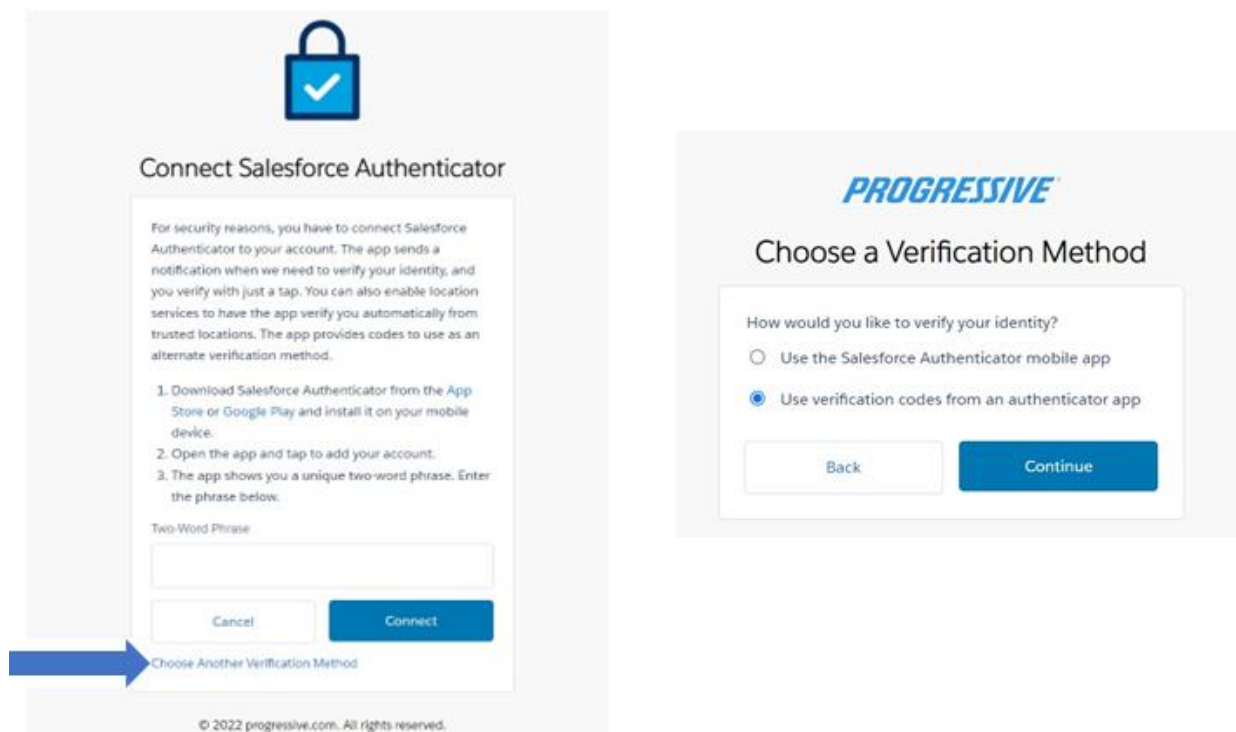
Connect Salesforce Authenticator

For security reasons, you have to connect Salesforce Authenticator to your account. The app sends a notification when we need to verify your identity, and you verify with just a tap. You can also enable location services to have the app verify you automatically from trusted locations. The app provides codes to use as an alternate verification method.

1. Download Salesforce Authenticator from the App Store or Google Play and install it on your mobile device.
2. Open the app and tap to add your account.
3. The app shows you a unique two-word phrase. Enter the phrase below.

Two-Word Phrase

Cancel
Connect

Choose Another Verification Method

© 2022 progressive.com. All rights reserved.

PROGRESSIVE

Choose a Verification Method

How would you like to verify your identity?

Use the Salesforce Authenticator mobile app

Use verification codes from an authenticator app

Back
Continue